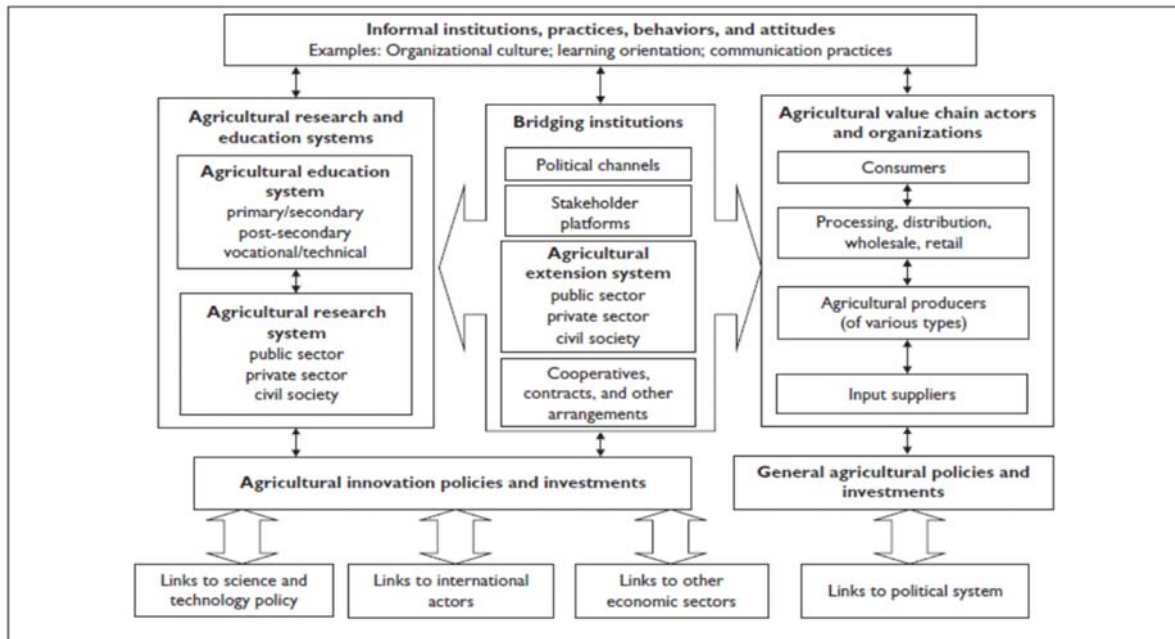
Informal institutions, practices, behaviors, and attitudes
Examples: Organizational culture; learning orientation; communication practices

Agricultural research and education systems

Agricultural education system
primary/secondary
post-secondary
vocational/technical

Agricultural research system
public sector
private sector
civil society

Bridging institutions

Political channels

Stakeholder platforms

Agricultural extension system
public sector
private sector
civil society

Cooperatives, contracts, and other arrangements

Agricultural value chain actors and organizations

Consumers

Processing, distribution, wholesale, retail

Agricultural producers (of various types)

Input suppliers

Agricultural innovation policies and investments

General agricultural policies and investments

Links to science and technology policy

Links to international actors

Links to other economic sectors

Links to political system